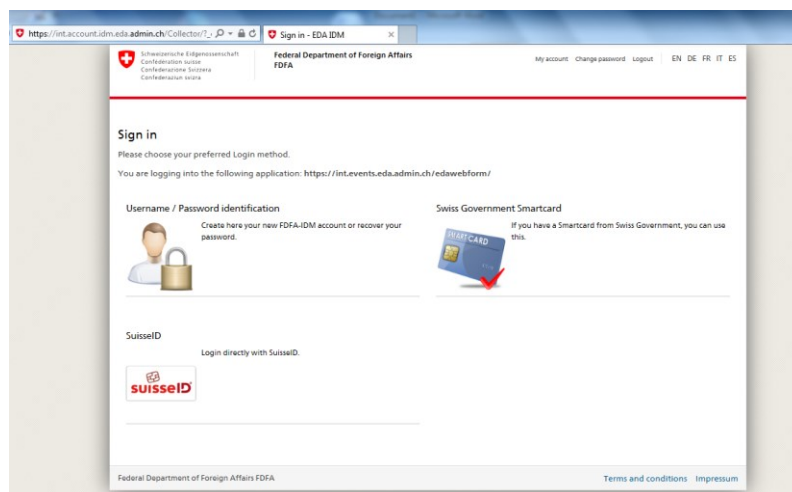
https://int.account.idm.eda.admin.ch/Collector/?_

Sign in - EDA IDM

Schweizerische Eidgenossenschaft
Confédération suisse
Confederazione Svizzera
Confederaziun svizra

Federal Department of Foreign Affairs
FDFA

My account Change password Logout EN DE FR IT ES

Sign in

Please choose your preferred Login method.

You are logging into the following application: https://int.events.eda.admin.ch/edawebform/

Username / Password identification

Create here your new FDFA-IDM account or recover your password.

Swiss Government Smartcard

If you have a Smartcard from Swiss Government, you can use this.

SMARTCARD

SuisseID

Login directly with SuisseID.

suisseID

Federal Department of Foreign Affairs FDFA

Terms and conditions Impressum